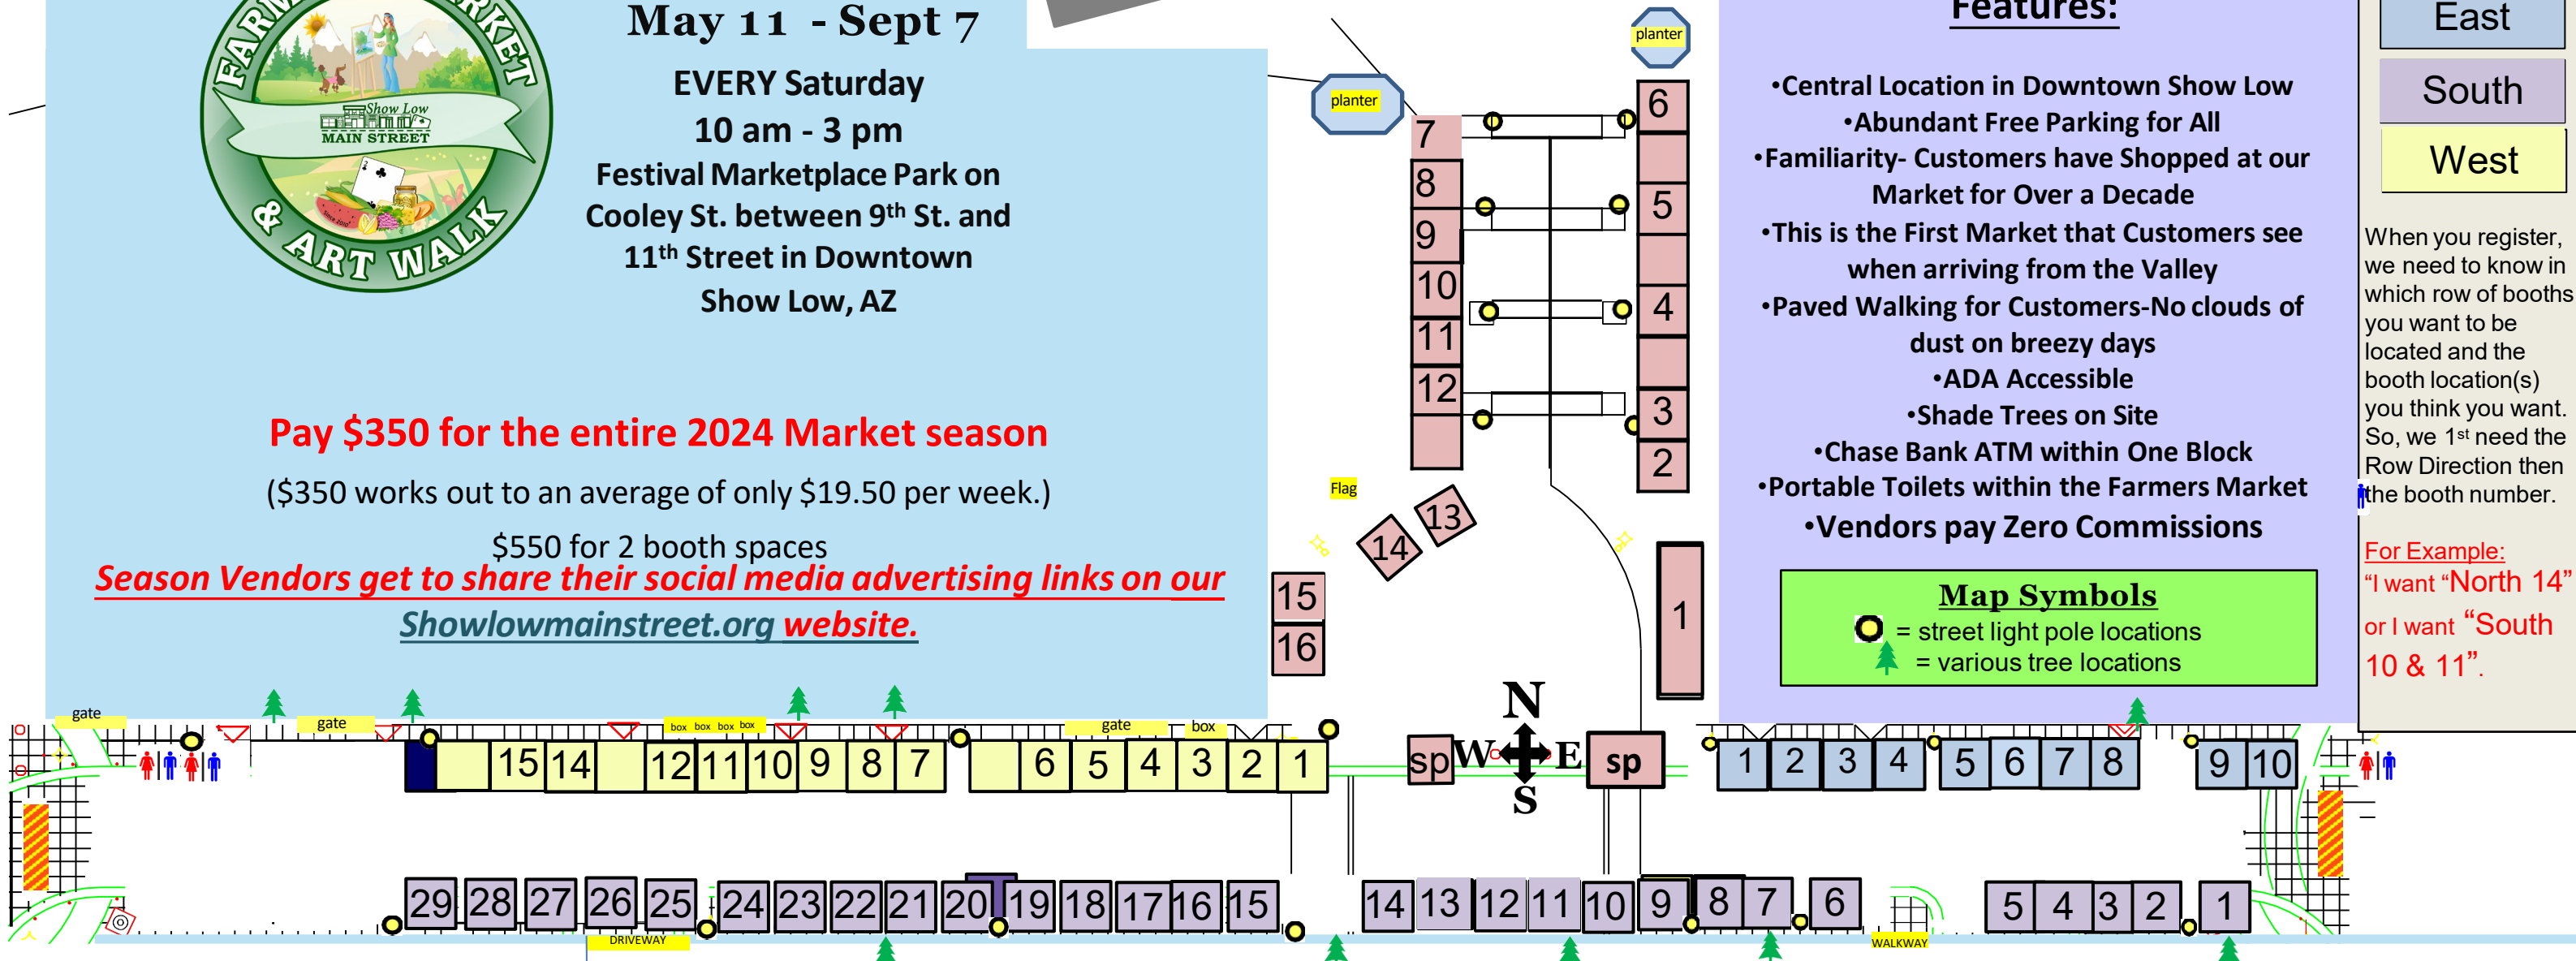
FARMERS MARKET & ART WALK
Show Low MAIN STREET

May 11 - Sept 7
EVERY Saturday
10 am - 3 pm
Festival Marketplace Park on Cooley St. between 9th St. and 11th Street in Downtown Show Low, AZ

Pay $350 for the entire 2024 Market season
($350 works out to an average of only $19.50 per week.)
$550 for 2 booth spaces
Season Vendors get to share their social media advertising links on our Showlowmainstreet.org website.

Features:
•Central Location in Downtown Show Low
•Abundant Free Parking for All
•Familiarity- Customers have Shopped at our Market for Over a Decade
•This is the First Market that Customers see when arriving from the Valley
•Paved Walking for Customers-No clouds of dust on breezy days
•ADA Accessible
•Shade Trees on Site
•Chase Bank ATM within One Block
•Portable Toilets within the Farmers Market
•Vendors pay Zero Commissions

Map Symbols
= street light pole locations
= various tree locations

East
South
West

When you register, we need to know in which row of booths you want to be located and the booth location(s) you think you want. So, we 1st need the Row Direction then the booth number.

For Example:
"I want "North 14" or I want "South 10 & 11".

planter
planter
7 8 9 10 11 12
6 5 4 3 2
Flag
13 14 15 16 1
N W E S
sp sp
gate gate gate box box box box box
15 14 12 11 10 9 8 7 6 5 4 3 2 1
1 2 3 4 5 6 7 8 9 10
29 28 27 26 25 24 23 22 21 20 19 18 17 16 15 14 13 12 11 10 9 8 7 6 5 4 3 2 1
DRIVEWAY
WALKWAY